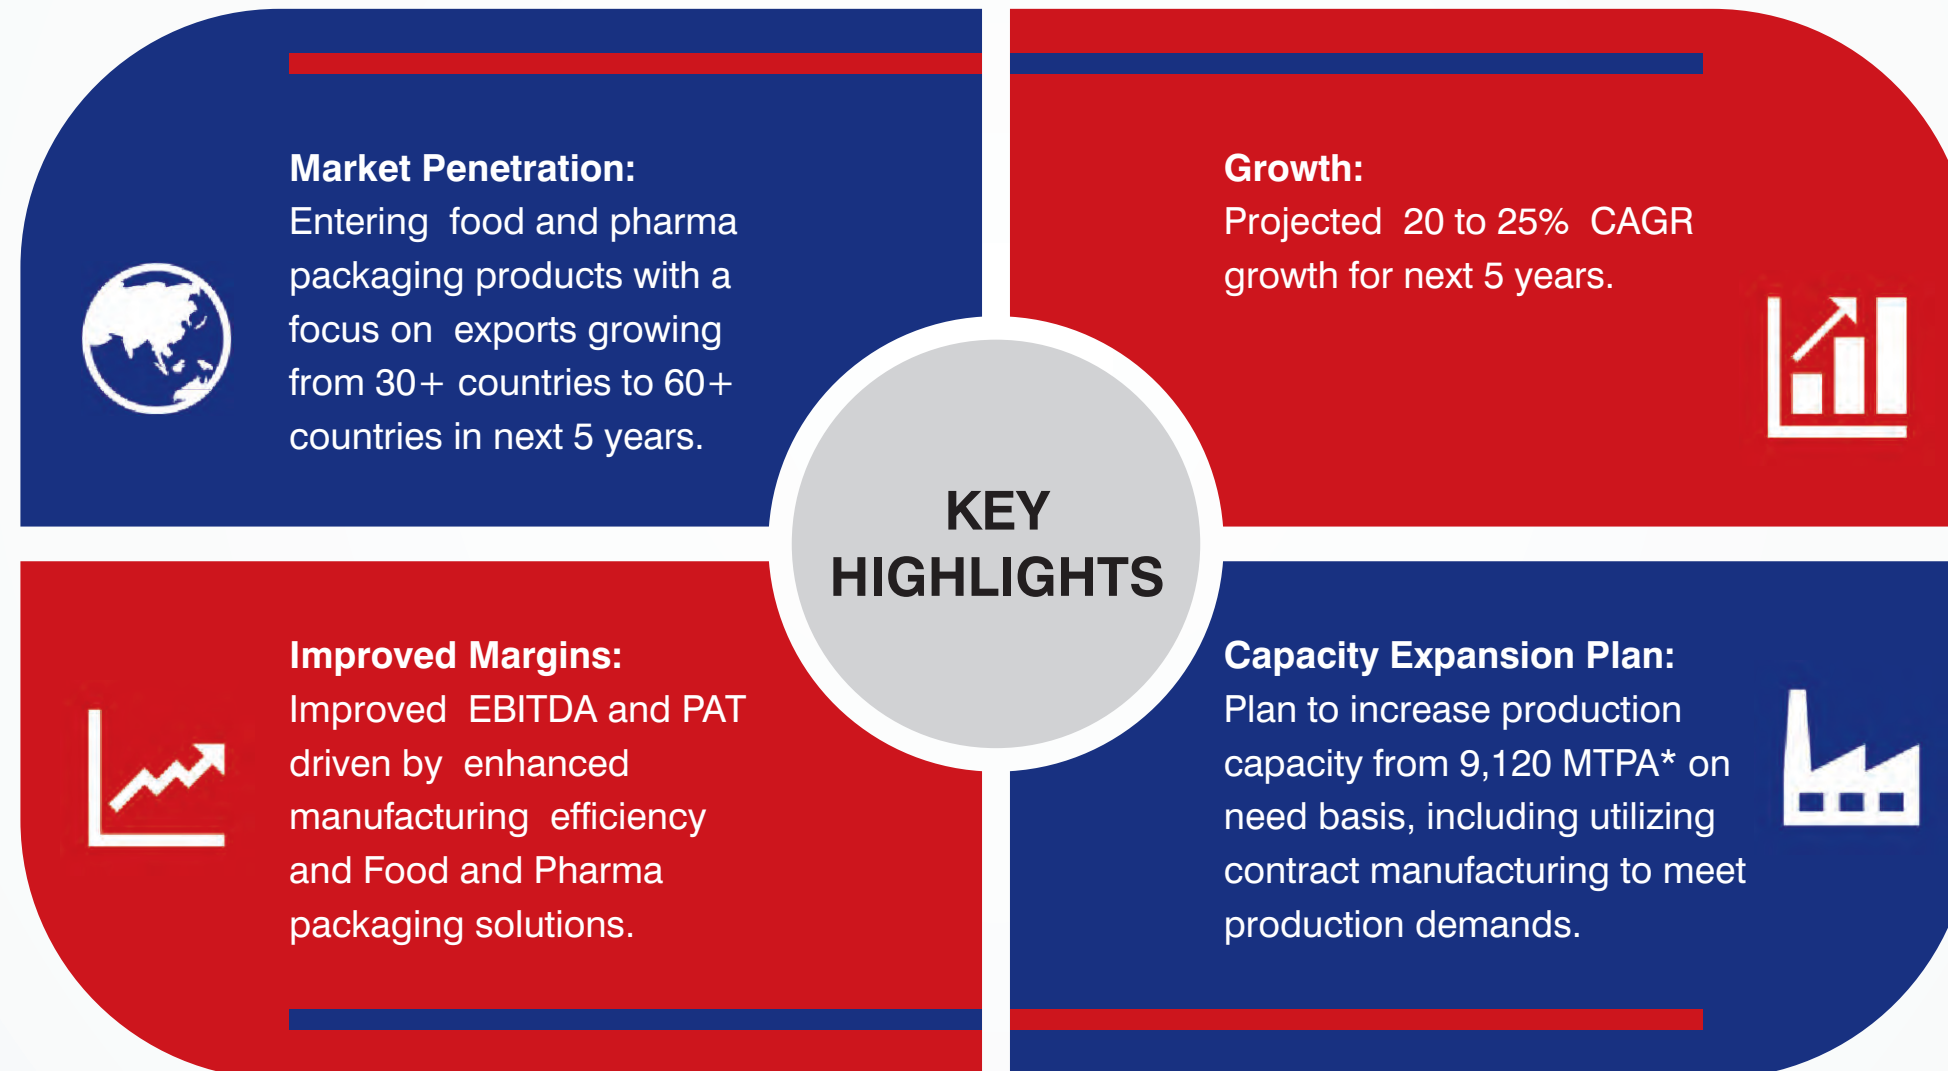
Market Penetration:
Entering food and pharma packaging products with a focus on exports growing from 30+ countries to 60+ countries in next 5 years.

Growth:
Projected 20 to 25% CAGR growth for next 5 years.

KEY HIGHLIGHTS

Improved Margins:
Improved EBITDA and PAT driven by enhanced manufacturing efficiency and Food and Pharma packaging solutions.

Capacity Expansion Plan:
Plan to increase production capacity from 9,120 MTPA* on need basis, including utilizing contract manufacturing to meet production demands.